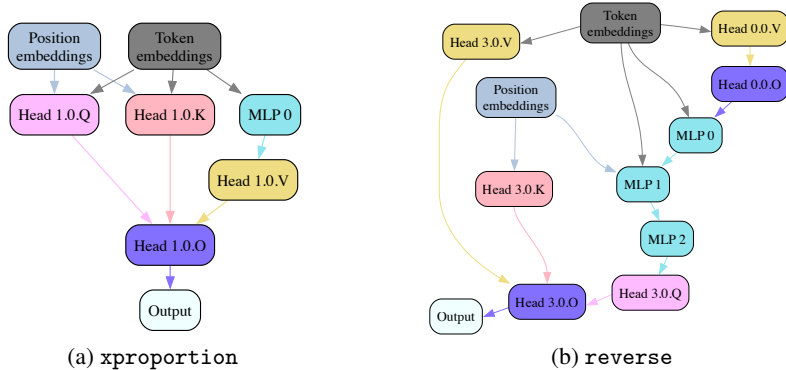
Position embeddings

Token embeddings

Head 1.0.Q

Head 1.0.K

MLP 0

Head 1.0.V

Head 1.0.O

Output

(a) xproportion

Token embeddings

Head 3.0.V

Head 0.0.V

Head 0.0.O

Position embeddings

MLP 0

Head 3.0.K

MLP 1

MLP 2

Head 3.0.Q

Head 3.0.O

Output

(b) reverse